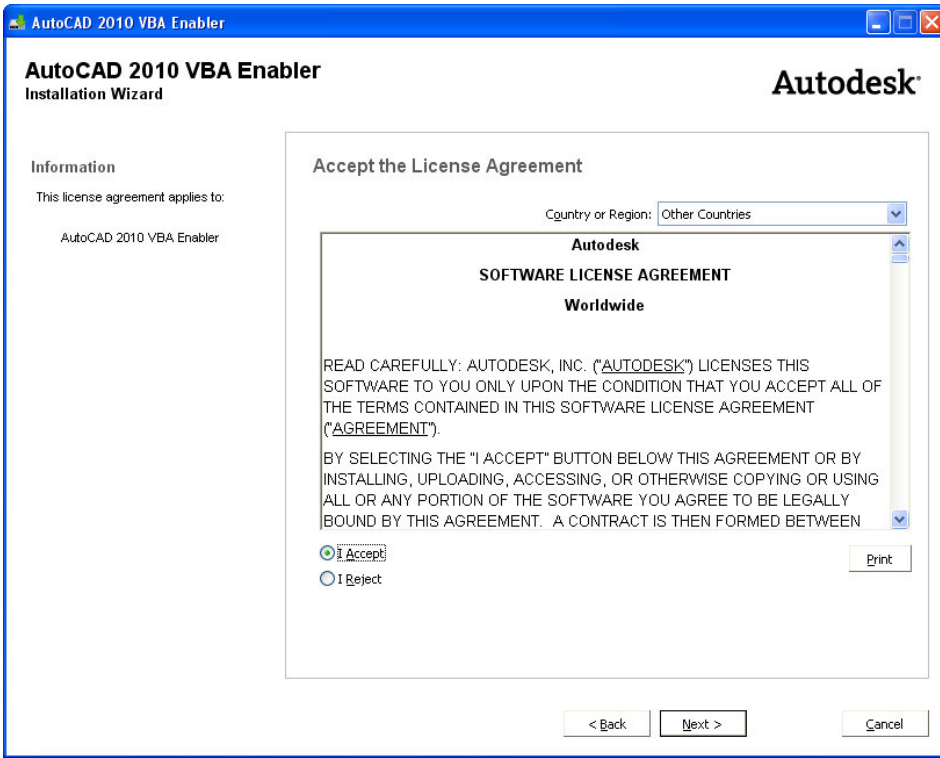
AutoCAD 2010 VBA Enabler

AutoCAD 2010 VBA Enabler
Installation Wizard

Autodesk

Information

This license agreement applies to:

AutoCAD 2010 VBA Enabler

Accept the License Agreement

Country or Region: Other Countries

Autodesk

SOFTWARE LICENSE AGREEMENT

Worldwide

READ CAREFULLY: AUTODESK, INC. ("AUTODESK") LICENSES THIS SOFTWARE TO YOU ONLY UPON THE CONDITION THAT YOU ACCEPT ALL OF THE TERMS CONTAINED IN THIS SOFTWARE LICENSE AGREEMENT ("AGREEMENT").

BY SELECTING THE "I ACCEPT" BUTTON BELOW THIS AGREEMENT OR BY INSTALLING, UPLOADING, ACCESSING, OR OTHERWISE COPYING OR USING ALL OR ANY PORTION OF THE SOFTWARE YOU AGREE TO BE LEGALLY BOUND BY THIS AGREEMENT. A CONTRACT IS THEN FORMED BETWEEN

I Accept

I Reject

Print

< Back

Next >

Cancel